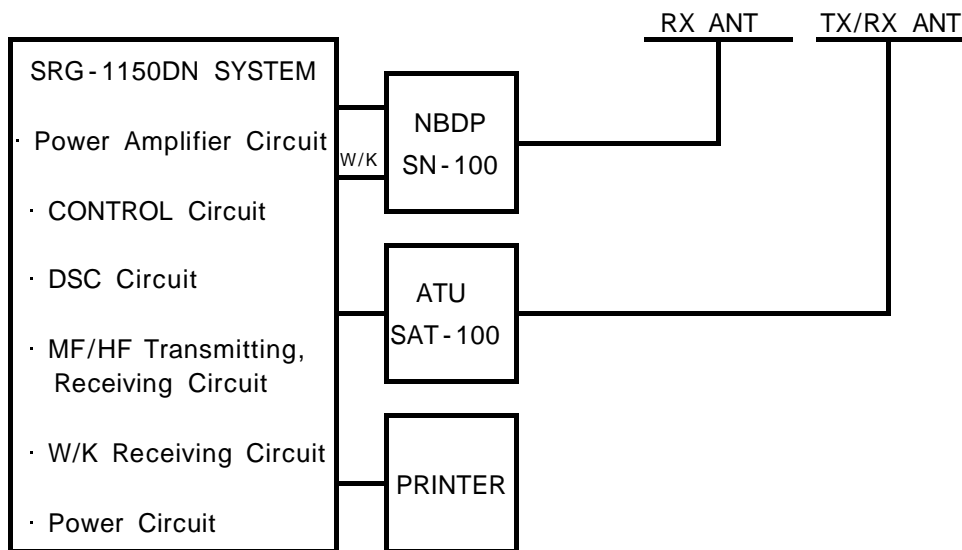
RX ANT

TX/RX ANT

SRG-1150DN SYSTEM

· Power Amplifier Circuit

· CONTROL Circuit

· DSC Circuit

· MF/HF Transmitting, Receiving Circuit

· W/K Receiving Circuit

· Power Circuit

W/K

NBDP
SN-100

ATU
SAT-100

PRINTER